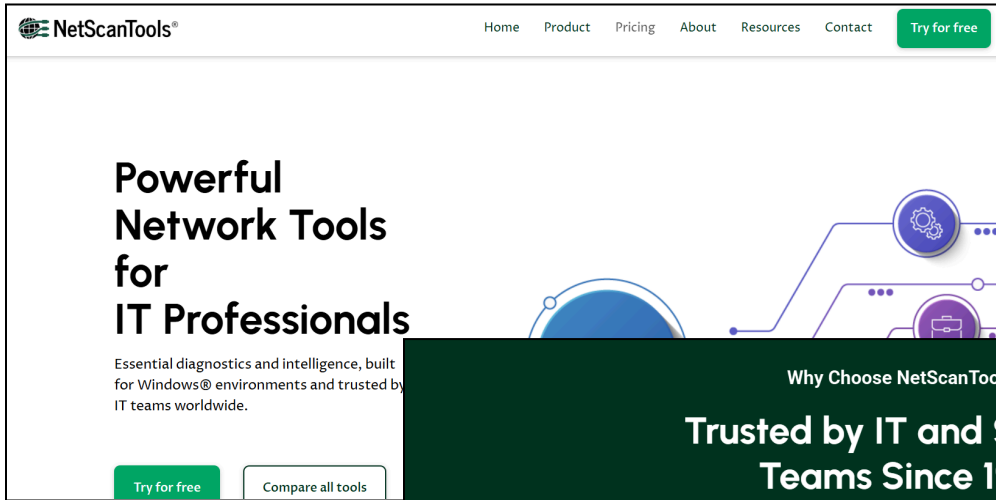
NetScanTools®

Home Product Pricing About Resources Contact Try for free

Powerful Network Tools for IT Professionals

Essential diagnostics and intelligence, built for Windows® environments and trusted by IT teams worldwide.

Try for free Compare all tools

Why Choose NetScanToo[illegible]

Trusted by IT and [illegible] Teams Since 1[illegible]